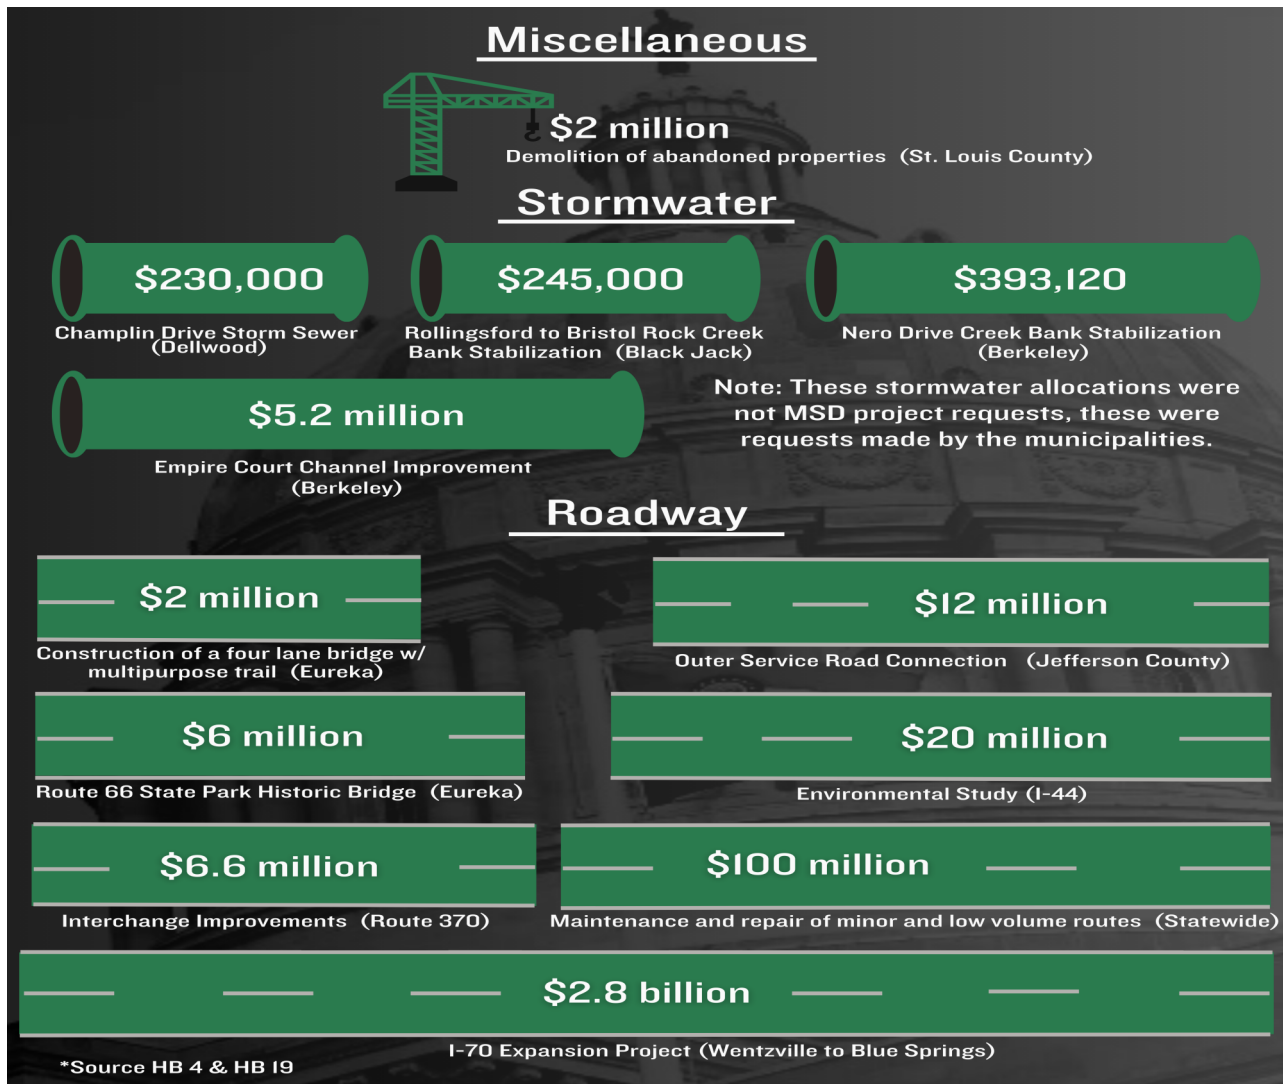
Miscellaneous

$2 million
Demolition of abandoned properties (St. Louis County)

Stormwater

$230,000
Champlin Drive Storm Sewer (Dellwood)

$245,000
Rollingsford to Bristol Rock Creek Bank Stabilization (Black Jack)

$393,120
Nero Drive Creek Bank Stabilization (Berkeley)

$5.2 million
Empire Court Channel Improvement (Berkeley)

Note: These stormwater allocations were not MSD project requests, these were requests made by the municipalities.

Roadway

$2 million
Construction of a four lane bridge w/ multipurpose trail (Eureka)

$12 million
Outer Service Road Connection (Jefferson County)

$6 million
Route 66 State Park Historic Bridge (Eureka)

$20 million
Environmental Study (I-44)

$6.6 million
Interchange Improvements (Route 370)

$100 million
Maintenance and repair of minor and low volume routes (Statewide)

$2.8 billion
I-70 Expansion Project (Wentzville to Blue Springs)

*Source HB 4 & HB 19